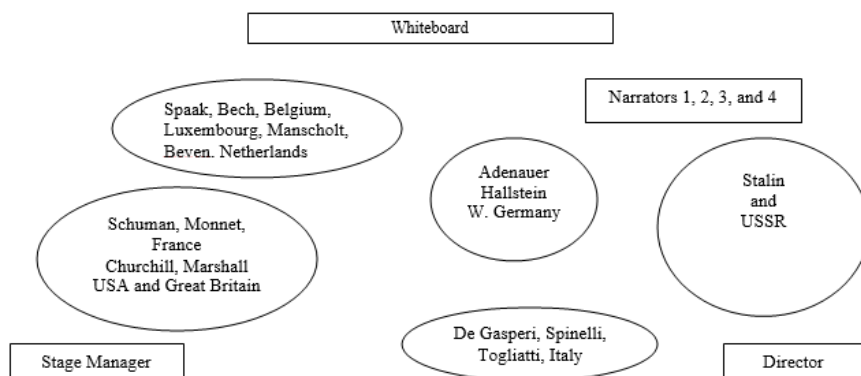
Whiteboard

Spaak, Bech, Belgium, Luxembourg, Manscholt, Beven. Netherlands

Narrators 1, 2, 3, and 4

Adenauer
Hallstein
W. Germany

Stalin
and
USSR

Schuman, Monnet,
France
Churchill, Marshall
USA and Great Britain

De Gasperi, Spinelli,
Togliatti, Italy

Stage Manager

Director